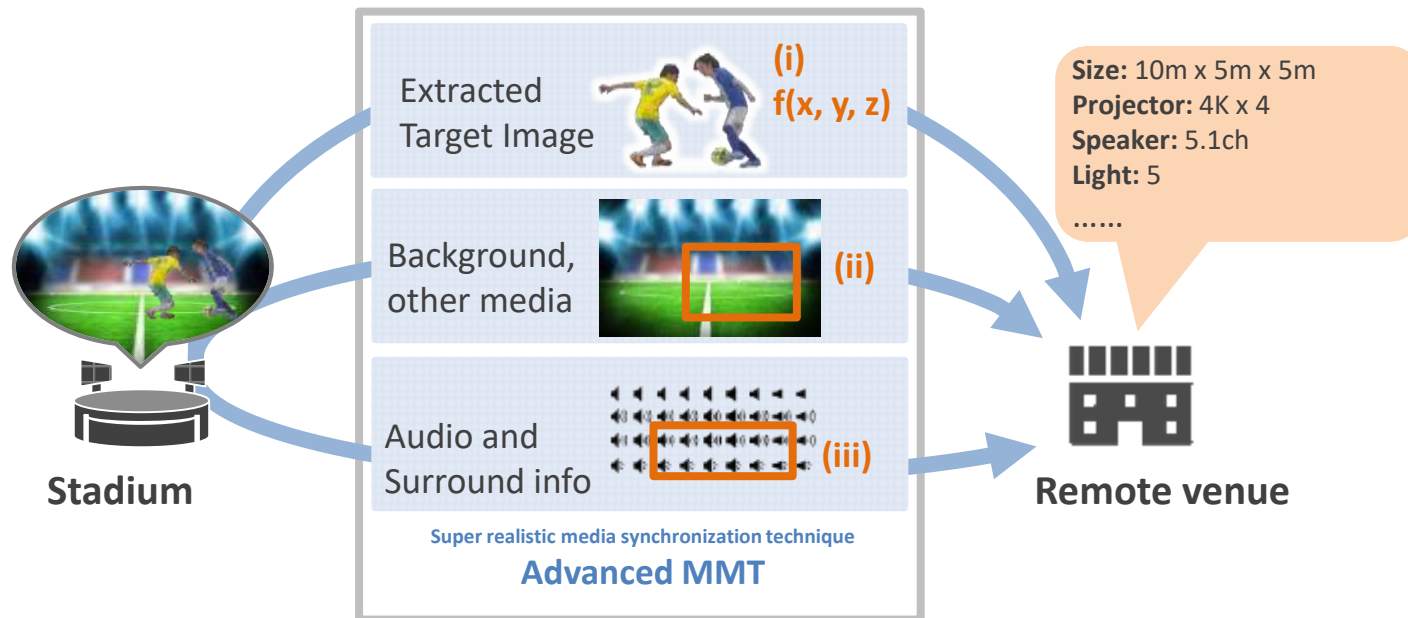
Extracted Target Image

(i)
f(x, y, z)

Background, other media

(ii)

Audio and Surround info

(iii)

Super realistic media synchronization technique
Advanced MMT

Stadium

Size: 10m x 5m x 5m
Projector: 4K x 4
Speaker: 5.1ch
Light: 5
......

Remote venue